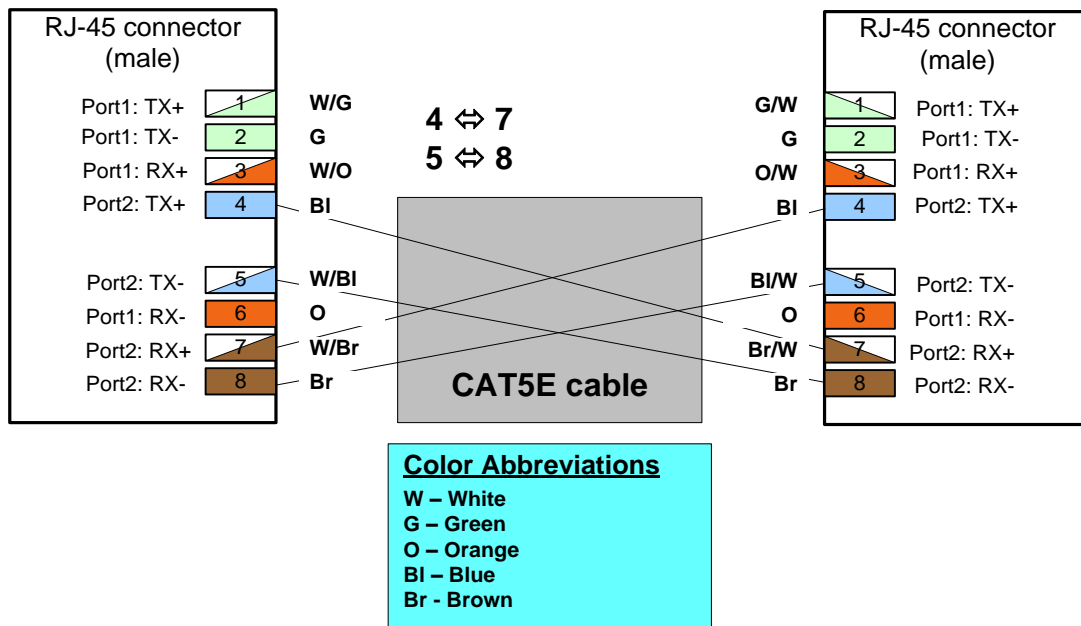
RJ-45 connector (male)

Port1: TX+ 1 W/G
Port1: TX- 2 G
Port1: RX+ 3 W/O
Port2: TX+ 4 Bl

Port2: TX- 5 W/Bl
Port1: RX- 6 O
Port2: RX+ 7 W/Br
Port2: RX- 8 Br

4 ⇔ 7
5 ⇔ 8

CAT5E cable

RJ-45 connector (male)

G/W 1 Port1: TX+
G 2 Port1: TX-
O/W 3 Port1: RX+
Bl 4 Port2: TX+

Bl/W 5 Port2: TX-
O 6 Port1: RX-
Br/W 7 Port2: RX+
Br 8 Port2: RX-

Color Abbreviations
W – White
G – Green
O – Orange
Bl – Blue
Br - Brown